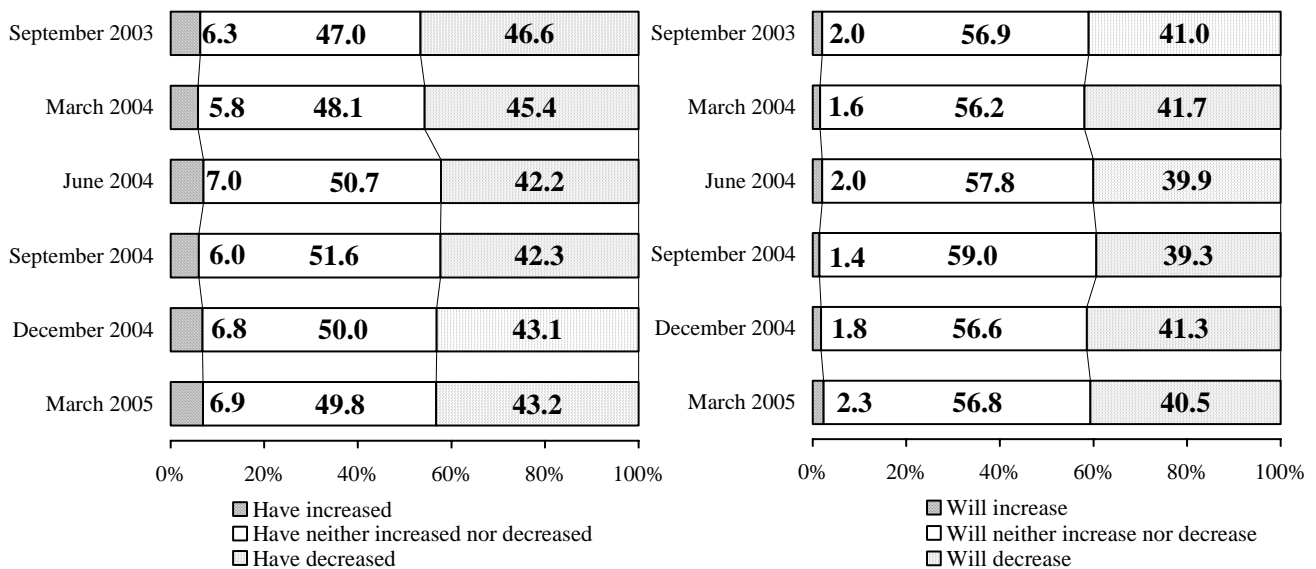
September 2003 6.3 47.0 46.6
March 2004 5.8 48.1 45.4
June 2004 7.0 50.7 42.2
September 2004 6.0 51.6 42.3
December 2004 6.8 50.0 43.1
March 2005 6.9 49.8 43.2

0% 20% 40% 60% 80% 100%

Have increased
Have neither increased nor decreased
Have decreased

September 2003 2.0 56.9 41.0
March 2004 1.6 56.2 41.7
June 2004 2.0 57.8 39.9
September 2004 1.4 59.0 39.3
December 2004 1.8 56.6 41.3
March 2005 2.3 56.8 40.5

0% 20% 40% 60% 80% 100%

Will increase
Will neither increase nor decrease
Will decrease